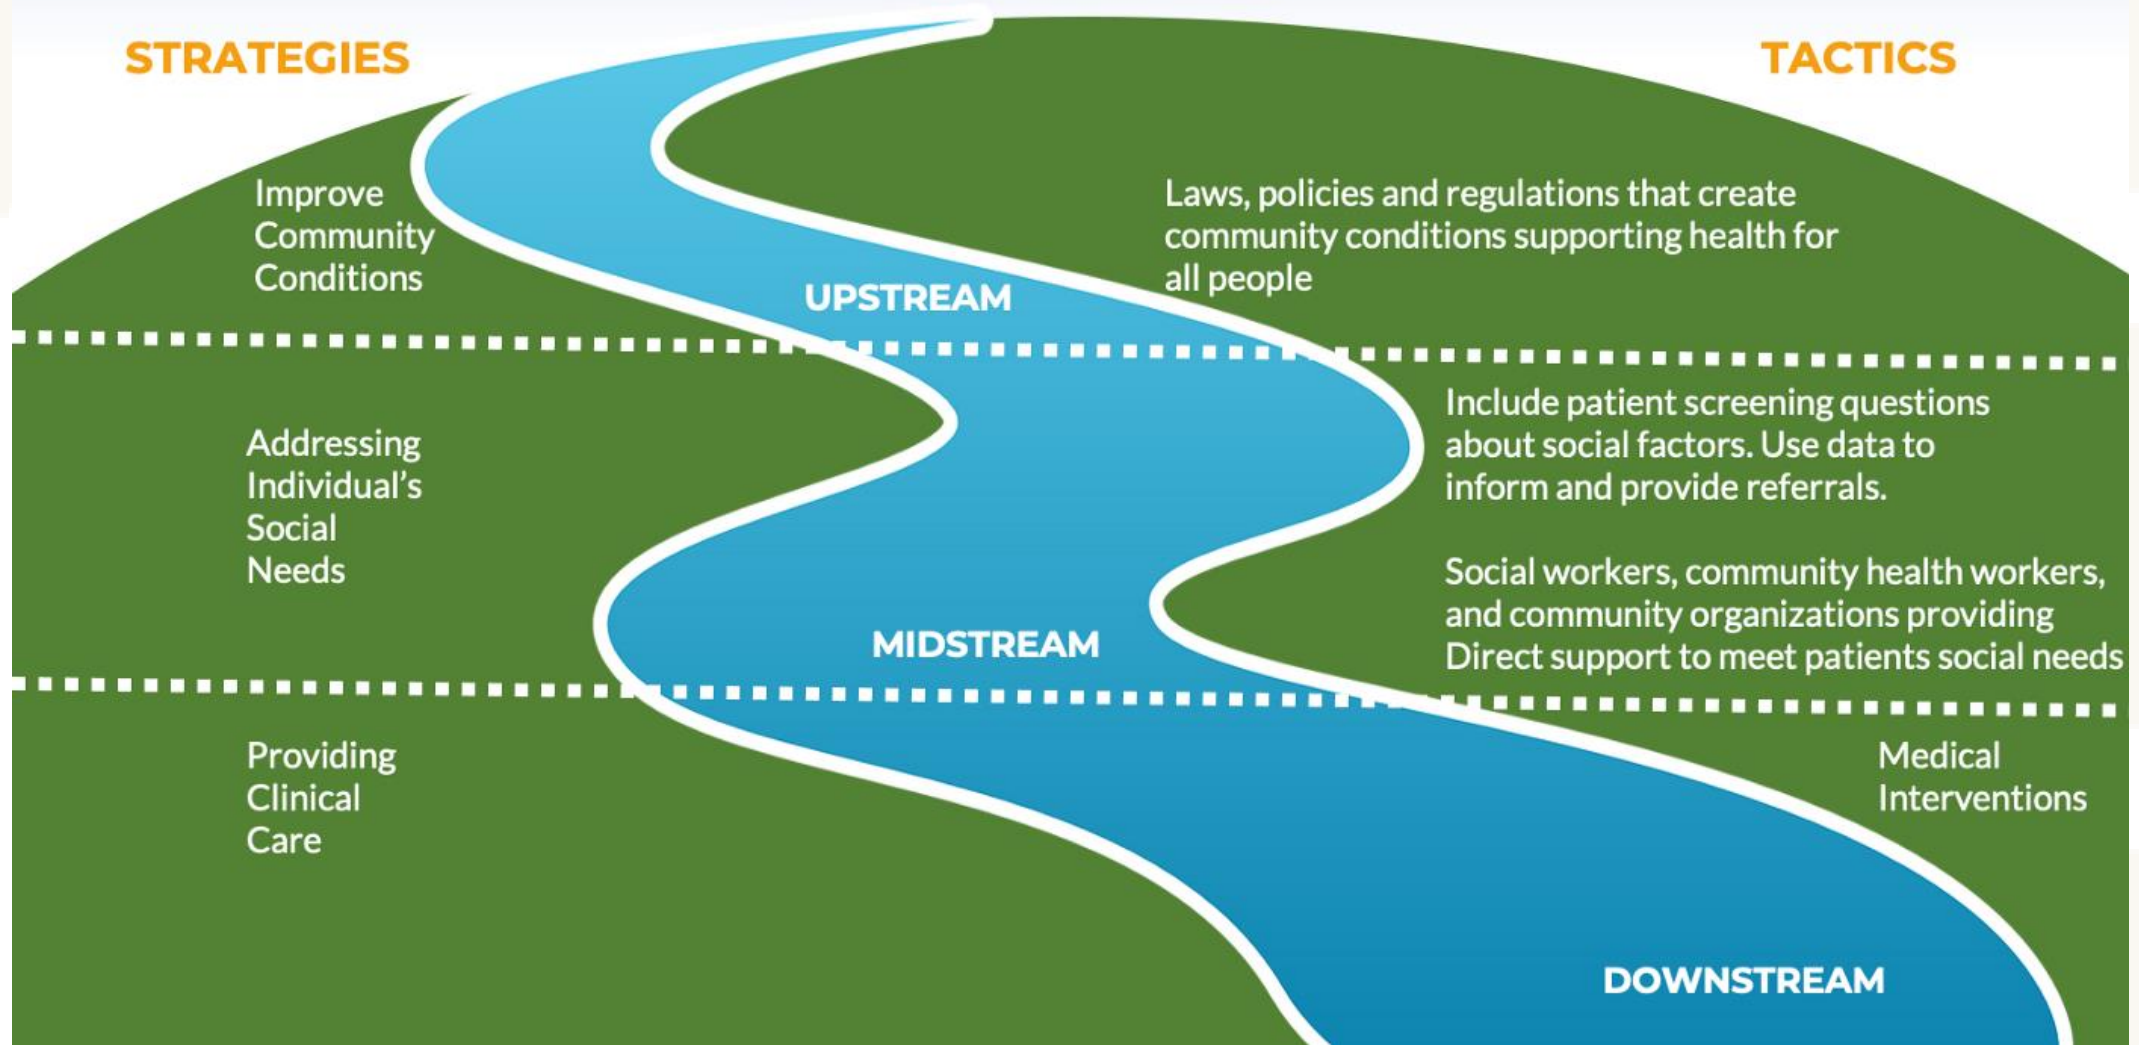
STRATEGIES

TACTICS

Improve Community Conditions

Laws, policies and regulations that create community conditions supporting health for all people

UPSTREAM

Addressing Individual's Social Needs

Include patient screening questions about social factors. Use data to inform and provide referrals.

Social workers, community health workers, and community organizations providing Direct support to meet patients social needs

MIDSTREAM

Providing Clinical Care

Medical Interventions

DOWNSTREAM